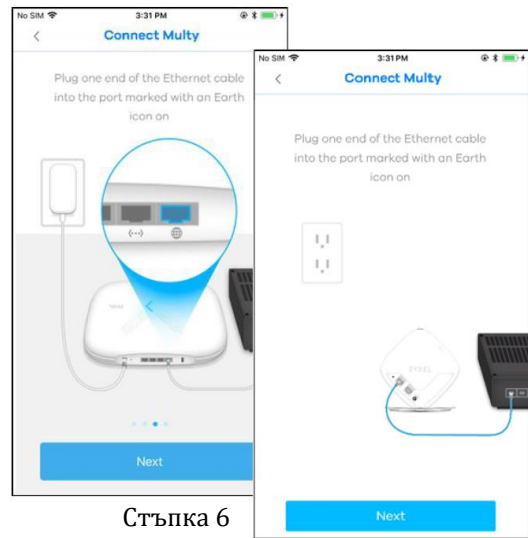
No SIM 3:31 PM
<
Connect Multy

Plug one end of the Ethernet cable into the port marked with an Earth icon on

Next

Стъпка 6

No SIM 3:31 PM
<
Connect Multy

Plug one end of the Ethernet cable into the port marked with an Earth icon on

ZYXEL

Next